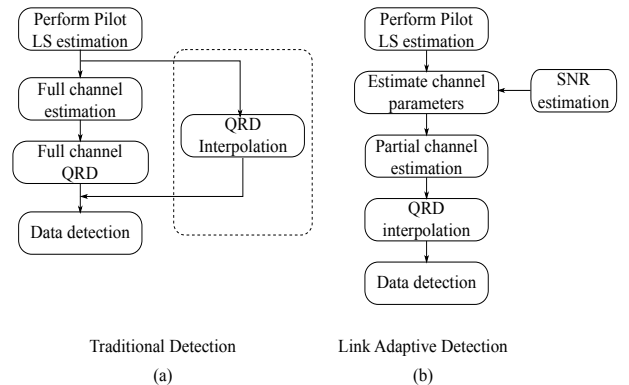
Perform Pilot LS estimation

Full channel estimation

QRD Interpolation

Full channel QRD

Data detection

Traditional Detection

(a)

Perform Pilot LS estimation

Estimate channel parameters

SNR estimation

Partial channel estimation

QRD interpolation

Data detection

Link Adaptive Detection

(b)